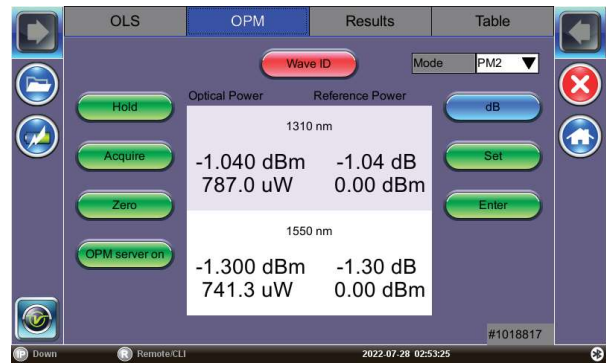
OLS | OPM | Results | Table

Wave ID

Mode PM2

Hold

Acquire

Zero

OPM server on

Optical Power Reference Power

1310 nm

-1.040 dBm -1.04 dB
787.0 uW 0.00 dBm

1550 nm

-1.300 dBm -1.30 dB
741.3 uW 0.00 dBm

dB

Set

Enter

#1018817

IP Down

R Remote/CLI

2022-07-28 02:53:25